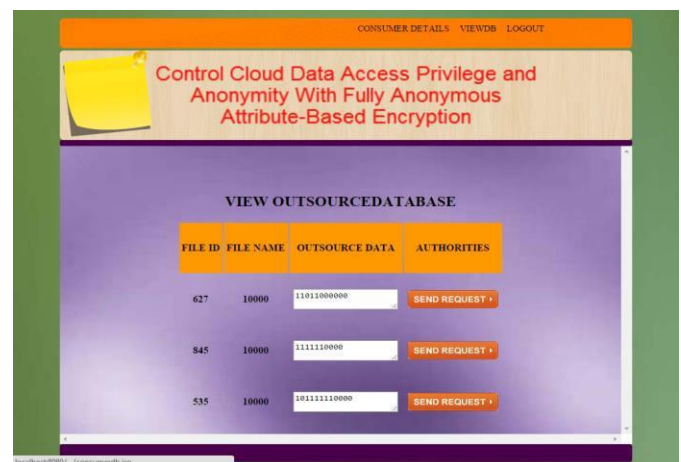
CONSUMER DETAILS VIEWDB LOGOUT

Control Cloud Data Access Privilege and Anonymity With Fully Anonymous Attribute-Based Encryption

VIEW OUTSOURCEDATABASE

| FILE ID | FILE NAME | OUTSOURCE DATA | AUTHORITIES |
|---|---|---|---|
| 627 | 10000 | 11011000000 | SEND REQUEST › |
| 845 | 10000 | 1111110000 | SEND REQUEST › |
| 535 | 10000 | 101111110000 | SEND REQUEST › |

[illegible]